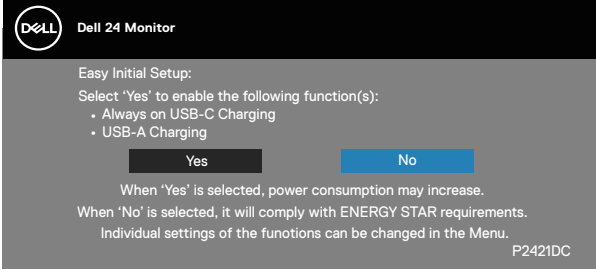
DELL

Dell 24 Monitor

Easy Initial Setup:

Select 'Yes' to enable the following function(s):
• Always on USB-C Charging
• USB-A Charging

Yes

No

When 'Yes' is selected, power consumption may increase.
When 'No' is selected, it will comply with ENERGY STAR requirements.
Individual settings of the funotions can be changed in the Menu.

P2421DC